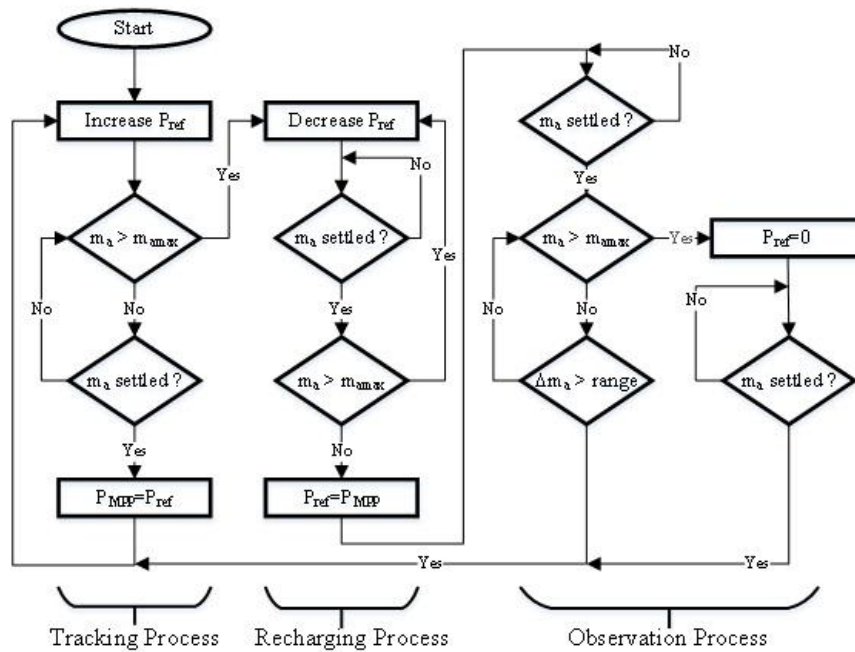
Start

Increase $P_{ref}$

Yes

$m_a > m_{amax}$

No

No

$m_a$ settled ?

Yes

$P_{MPP}=P_{ref}$

Decrease $P_{ref}$

No

$m_a$ settled ?

Yes

Yes

$m_a > m_{amax}$

No

$P_{ref}=P_{MPP}$

No

$m_a$ settled ?

Yes

$m_a > m_{amax}$

Yes

$P_{ref}=0$

No

No

No

$\Delta m_a >$ range

$m_a$ settled ?

Yes

Yes

Tracking Process

Recharging Process

Observation Process